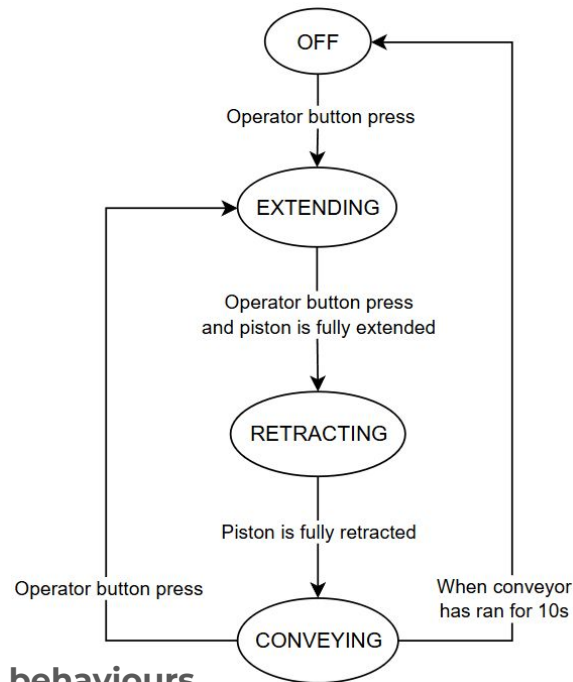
OFF

Operator button press

EXTENDING

Operator button press and piston is fully extended

RETRACTING

Piston is fully retracted

Operator button press

When conveyor has ran for 10s

CONVEYING

behaviours